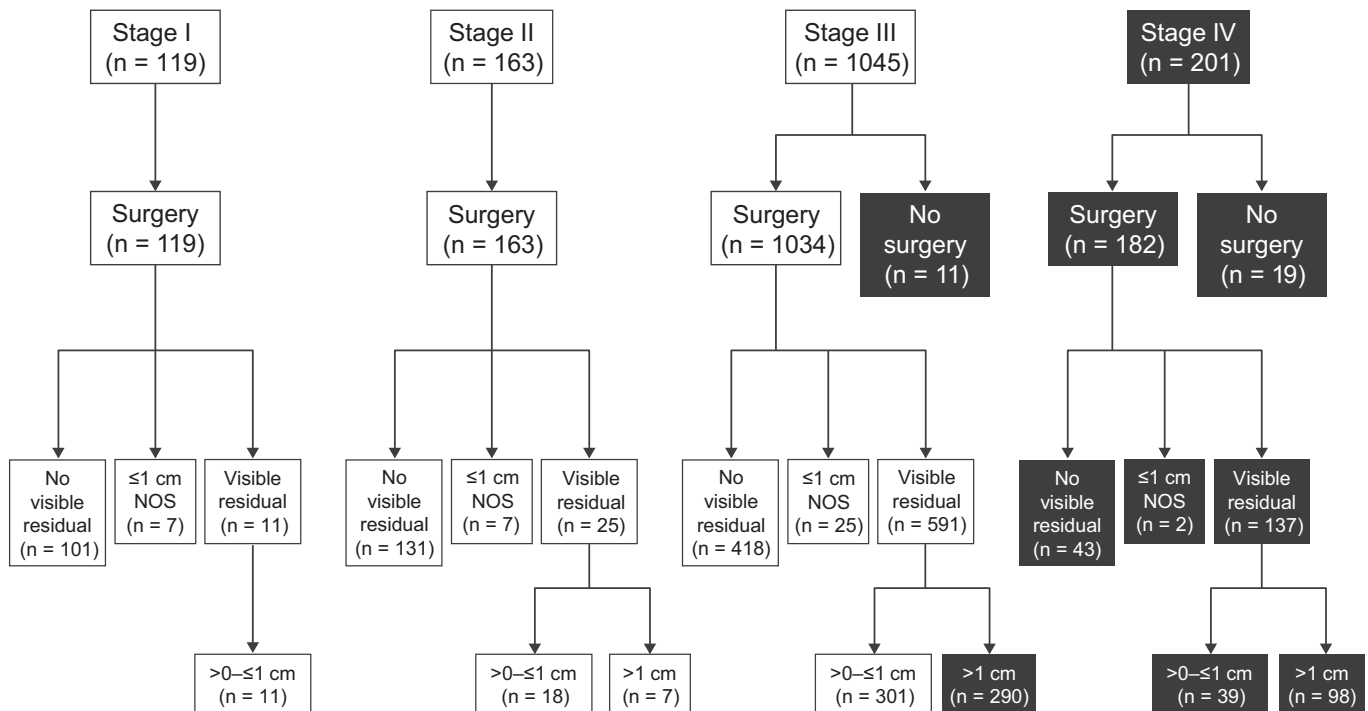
Stage I (n = 119)

Surgery (n = 119)

No visible residual (n = 101)

≤1 cm NOS (n = 7)

Visible residual (n = 11)

>0–≤1 cm (n = 11)

Stage II (n = 163)

Surgery (n = 163)

No visible residual (n = 131)

≤1 cm NOS (n = 7)

Visible residual (n = 25)

>0–≤1 cm (n = 18)

>1 cm (n = 7)

Stage III (n = 1045)

Surgery (n = 1034)

No surgery (n = 11)

No visible residual (n = 418)

≤1 cm NOS (n = 25)

Visible residual (n = 591)

>0–≤1 cm (n = 301)

>1 cm (n = 290)

Stage IV (n = 201)

Surgery (n = 182)

No surgery (n = 19)

No visible residual (n = 43)

≤1 cm NOS (n = 2)

Visible residual (n = 137)

>0–≤1 cm (n = 39)

>1 cm (n = 98)